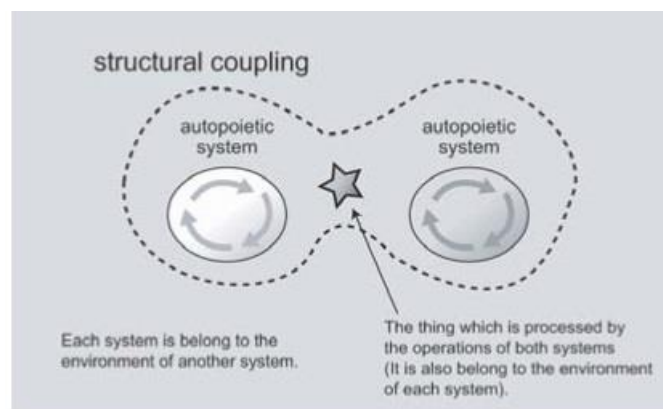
structural coupling

autopoietic system

autopoietic system

Each system is belong to the environment of another system.

The thing which is processed by the operations of both systems (It is also belong to the environment of each system).